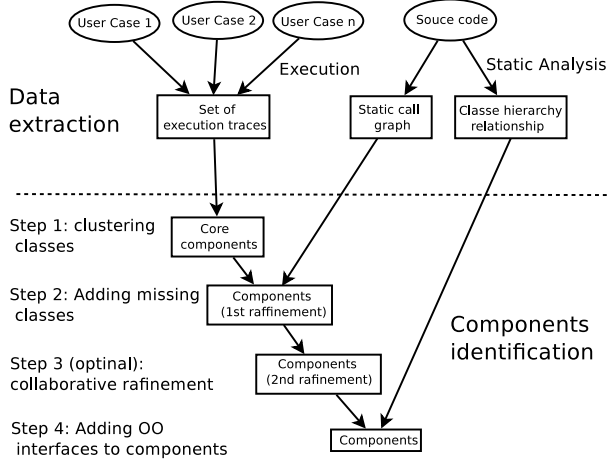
User Case 1

User Case 2

User Case n

Souce code

Execution

Static Analysis

Data extraction

Set of execution traces

Static call graph

Classe hierarchy relationship

Step 1: clustering classes

Core components

Step 2: Adding missing classes

Components (1st raffinement)

Components identification

Step 3 (optinal): collaborative rafinement

Components (2nd rafinement)

Step 4: Adding OO interfaces to components

Components